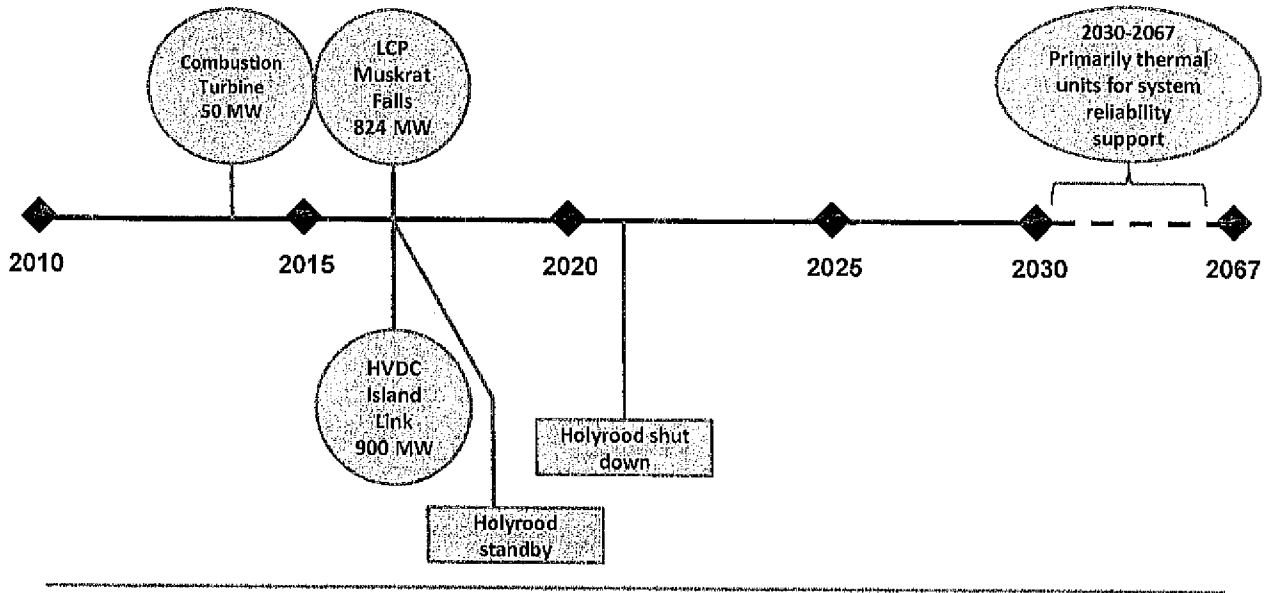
Combustion Turbine 50 MW

LCP Muskrat Falls 824 MW

2030-2067 Primarily thermal units for system reliability support

2010

2015

2020

2025

2030

2067

HVDC Island Link 900 MW

Holyrood shut down

Holyrood standby